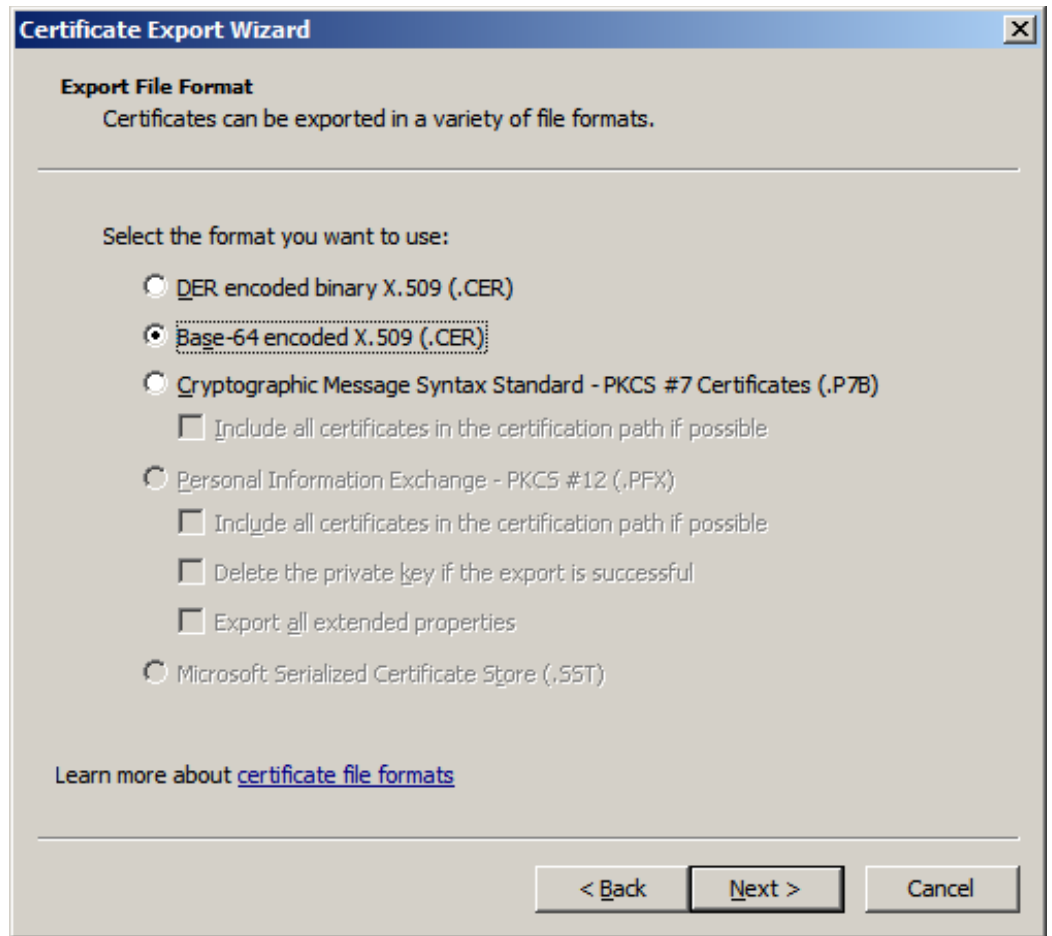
Certificate Export Wizard

Export File Format
Certificates can be exported in a variety of file formats.

Select the format you want to use:

DER encoded binary X.509 (.CER)

Base-64 encoded X.509 (.CER)

Cryptographic Message Syntax Standard - PKCS #7 Certificates (.P7B)

Include all certificates in the certification path if possible

Personal Information Exchange - PKCS #12 (.PFX)

Include all certificates in the certification path if possible

Delete the private key if the export is successful

Export all extended properties

Microsoft Serialized Certificate Store (.SST)

Learn more about certificate file formats

< Back
Next >
Cancel